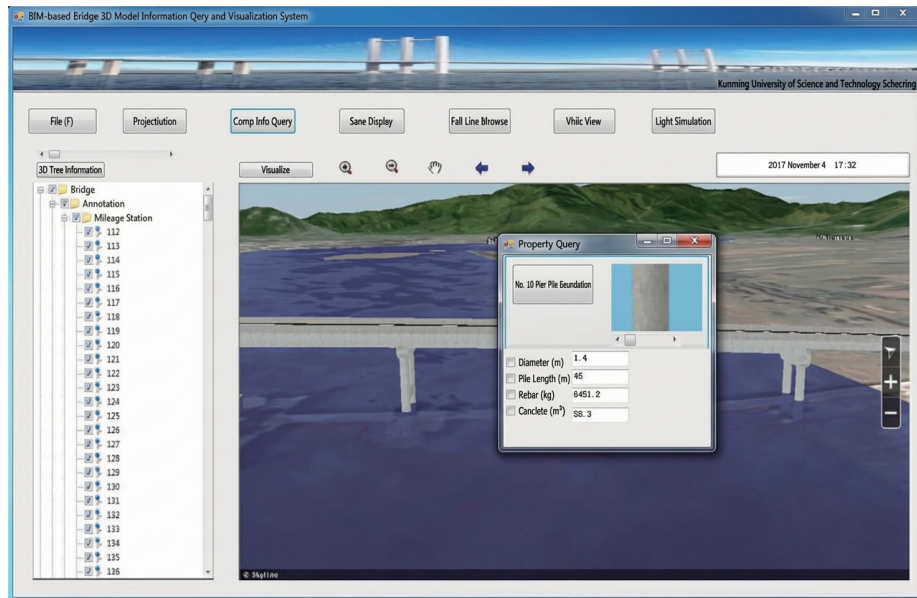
BIM-based Bridge 3D Model Information Qery and Visualization System

Kunming University of Science and Technology Schecring

File (F)
Projectiution
Comp Info Query
Sane Display
Fall Line Blrowse
Vhilc View
Light Simulation

3D Tree Information
Visualize
2017 November 4 17:32

Bridge
Annotation
Mileage Station
112
113
114
115
116
117
118
119
120
121
122
123
124
125
126
127
128
129
130
131
132
133
134
135
126

Property Query
No. 10 Pier Pile Geundation
Diameter (m) 1.4
Pile Length (m) 45
Rebar (kg) 8451.2
Canclete ($m^3$) S8.3

© Skyline